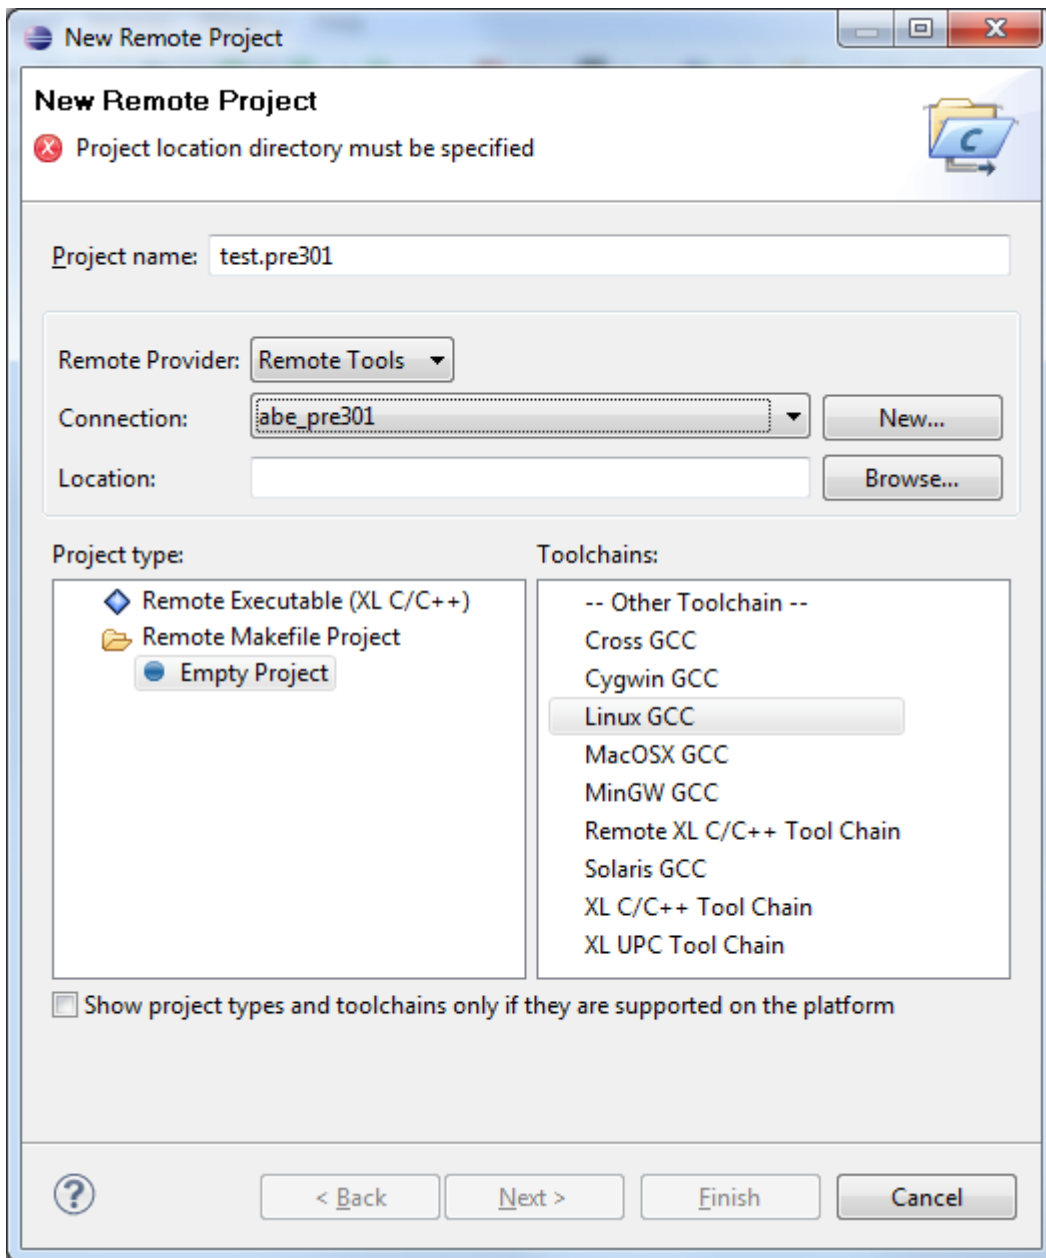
New Remote Project

New Remote Project

Project location directory must be specified

Project name: test.pre301

Remote Provider: Remote Tools

Connection: abe_pre301

New...

Location:

Browse...

Project type:

Remote Executable (XL C/C++)

Remote Makefile Project

Empty Project

Toolchains:

-- Other Toolchain --

Cross GCC

Cygwin GCC

Linux GCC

MacOSX GCC

MinGW GCC

Remote XL C/C++ Tool Chain

Solaris GCC

XL C/C++ Tool Chain

XL UPC Tool Chain

Show project types and toolchains only if they are supported on the platform

?

< Back

Next >

Finish

Cancel